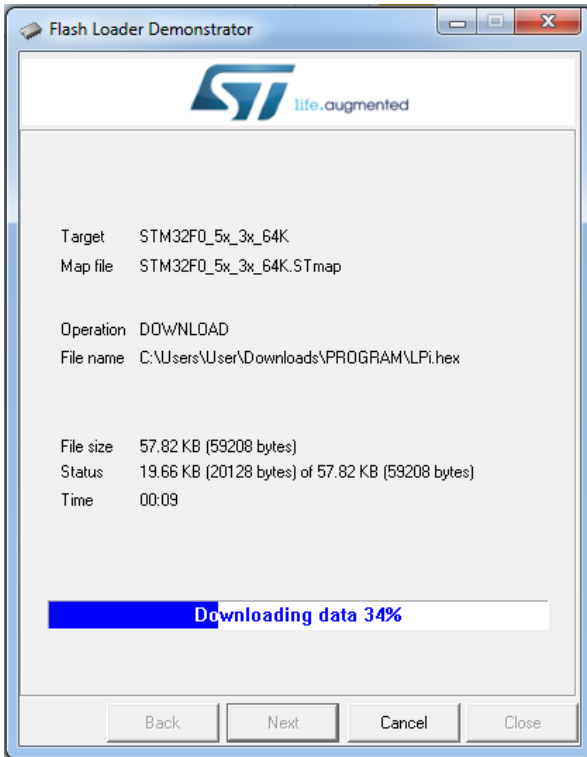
Flash Loader Demonstrator

life.augmented

Target STM32F0_5x_3x_64K
Map file STM32F0_5x_3x_64K.STmap

Operation DOWNLOAD
File name C:\Users\User\Downloads\PROGRAM\LPi.hex

File size 57.82 KB (59208 bytes)
Status 19.66 KB (20128 bytes) of 57.82 KB (59208 bytes)
Time 00:09

Downloading data 34%

Back Next Cancel Close